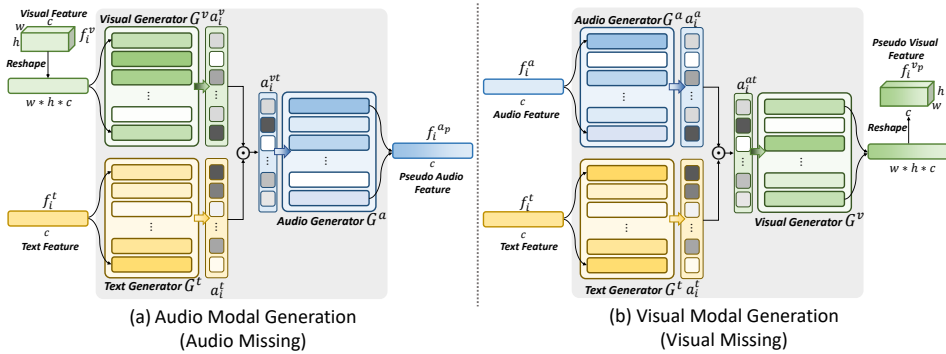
Visual Feature
w
c
h
$f_i^v$
Reshape
$w * h * c$
Visual Generator $G^v$ $a_i^v$
⋮
$a_i^{vt}$
⊙
⋮
⋮
Audio Generator $G^a$
$f_i^{a_p}$
c
Pseudo Audio Feature
$f_i^t$
c
Text Feature
⋮
Text Generator $G^t$
$a_i^t$

(a) Audio Modal Generation
(Audio Missing)

$f_i^a$
c
Audio Feature
Audio Generator $G^a$ $a_i^a$
⋮
$a_i^{at}$
⊙
⋮
⋮
Visual Generator $G^v$
Pseudo Visual Feature
$f_i^{v_p}$
h
w
c
Reshape
$w * h * c$
$f_i^t$
c
Text Feature
⋮
Text Generator $G^t$ $a_i^t$

(b) Visual Modal Generation
(Visual Missing)